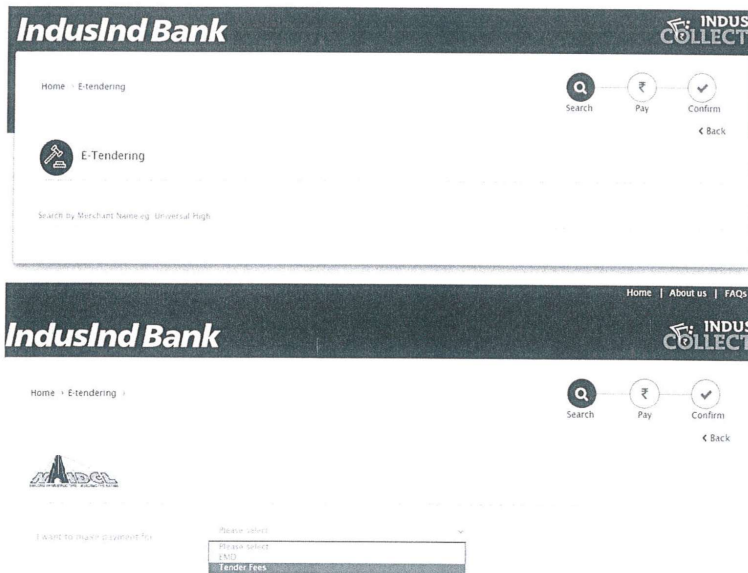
IndusInd Bank

INDUS COLLECT

Home › E-tendering

Search

₹ Pay

Confirm

‹ Back

E-Tendering

Search by Merchant Name eg. Universal High

Home | About us | FAQs

IndusInd Bank

INDUS COLLECT

Home › E-tendering ›

Search

₹ Pay

Confirm

‹ Back

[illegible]

I want to make payment for

Please select

Please select

EMD

Tender Fees